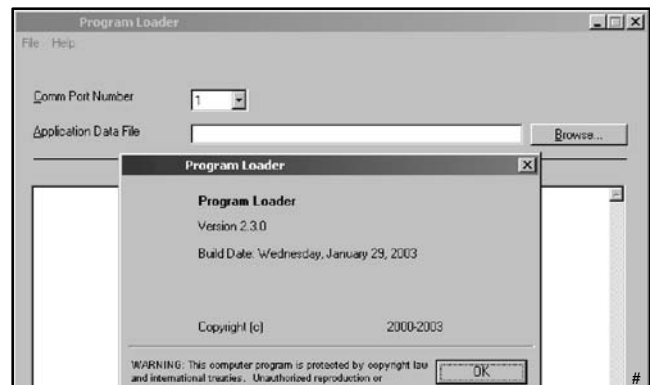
Program Loader

File Help

Comm Port Number 1

Application Data File

Browse...

Program Loader

Program Loader

Version 2.3.0

Build Date: Wednesday, January 29, 2003

Copyright (c) 2000-2003

WARNING: This computer program is protected by copyright law and international treaties. Unauthorized reproduction or

OK

#